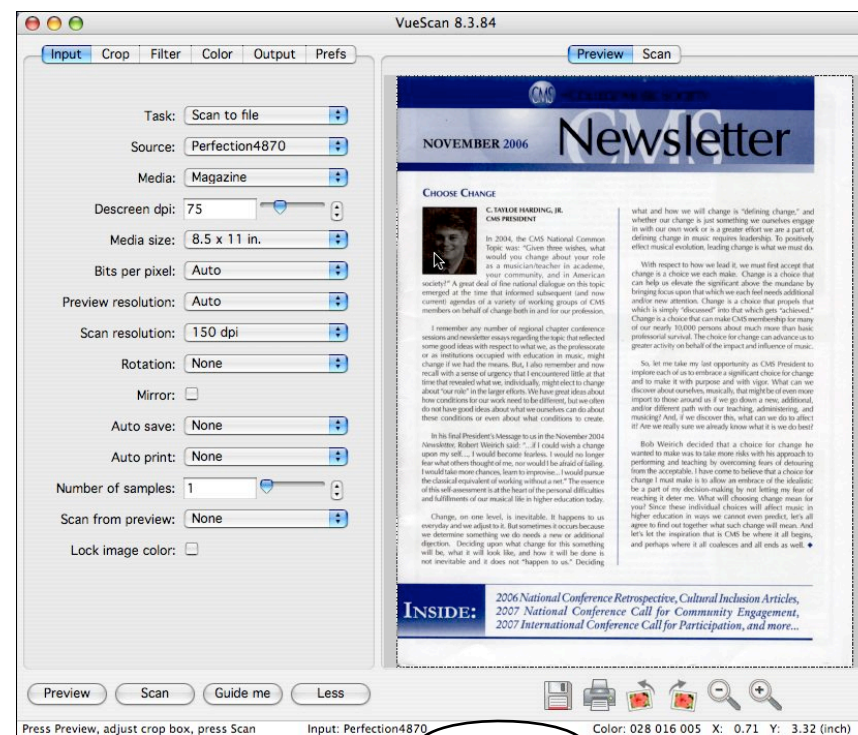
VueScan 8.3.84

Input | Crop | Filter | Color | Output | Prefs

Preview | Scan

Task: Scan to file
Source: Perfection4870
Media: Magazine
Descreen dpi: 75
Media size: 8.5 x 11 in.
Bits per pixel: Auto
Preview resolution: Auto
Scan resolution: 150 dpi
Rotation: None
Mirror:
Auto save: None
Auto print: None
Number of samples: 1
Scan from preview: None
Lock image color:

CMS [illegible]

NOVEMBER 2006

Newsletter

CHOOSE CHANGE

C. TAYLOE HARDING, JR.
CMS PRESIDENT

In 2004, the CMS National Common Topic was: "Given three wishes, what would you change about your role as a musician/teacher in academe, your community, and in American society?" A great deal of fine national dialogue on this topic emerged at the time that informed subsequent (and now current) agendas of a variety of working groups of CMS members on behalf of change both in and for our profession.

I remember any number of regional chapter conference sessions and newsletter essays regarding the topic that reflected some good ideas with respect to what we, as the professoriate or as institutions occupied with education in music, might change if we had the means. But, I also remember and now recall with a sense of urgency that I encountered little at that time that revealed what we, individually, might elect to change about "our role" in the larger efforts. We have great ideas about how conditions for our work need to be different, but we often do not have good ideas about what we ourselves can do about these conditions or even about what conditions to create.

In his final President's Message to us in the November 2004 Newsletter, Robert Weirich said: "...if I could wish a change upon my self..., I would become fearless. I would no longer fear what others thought of me, nor would I be afraid of failing. I would take more chances, learn to improvise...I would pursue the classical equivalent of working without a net." The essence of this self-assessment is at the heart of the personal difficulties and fulfillments of our musical life in higher education today.

Change, on one level, is inevitable. It happens to us everyday and we adjust to it. But sometimes it occurs because we determine something we do needs a new or additional objection. Deciding upon what change for this something will be, what it will look like, and how it will be done is not inevitable and it does not "happen to us." Deciding

what and how we will change is "defining change," and whether our change is just something we ourselves engage in with our own work or is a greater effort we are a part of, defining change in music requires leadership. To positively effect musical evolution, leading change is what we must do.

With respect to how we lead it, we must first accept that change is a choice we each make. Change is a choice that can help us elevate the significant above the mundane by bringing focus upon that which we each feel needs additional and/or new attention. Change is a choice that propels that which is simply "discussed" into that which gets "achieved." Change is a choice that can make CMS membership for many of our nearly 10,000 persons about much more than basic professional survival. The choice for change can advance us to greater activity on behalf of the impact and influence of music.

So, let me take my last opportunity as CMS President to implore each of us to embrace a significant choice for change and to make it with purpose and with vigor. What can we discover about ourselves, musically, that might be of even more import to those around us if we go down a new, additional, and/or different path with our teaching, administering, and musicing? And, if we discover this, what can we do to affect it! Are we really sure we already know what it is we do best?

Bob Weirich decided that a choice for change he wanted to make was to take more risks with his approach to performing and teaching by overcoming fears of detouring from the acceptable. I have come to believe that a choice for change I must make is to allow an embrace of the idealistic be a part of my decision-making by not letting my fear of reaching it deter me. What will choosing change mean for you? Since these individual choices will affect music in higher education in ways we cannot even predict, let's all agree to find out together what such change will mean. And let's let the inspiration that is CMS be where it all begins, and perhaps where it all coalesces and all ends as well.

INSIDE: 2006 National Conference Retrospective, Cultural Inclusion Articles, 2007 National Conference Call for Community Engagement, 2007 International Conference Call for Participation, and more...

Preview | Scan | Guide me | Less

Press Preview, adjust crop box, press Scan    Input: Perfection4870    Color: 028 016 005  X: 0.71  Y: 3.32 (inch)